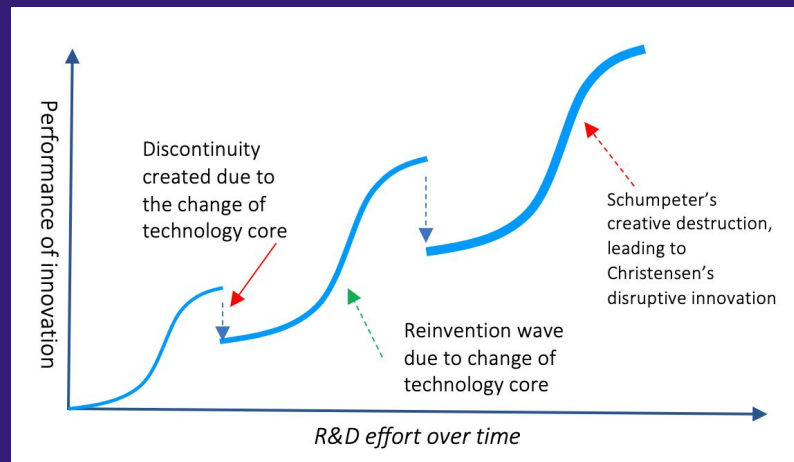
Performance of innovation

Discontinuity created due to the change of technology core

Schumpeter's creative destruction, leading to Christensen's disruptive innovation

Reinvention wave due to change of technology core

R&D effort over time